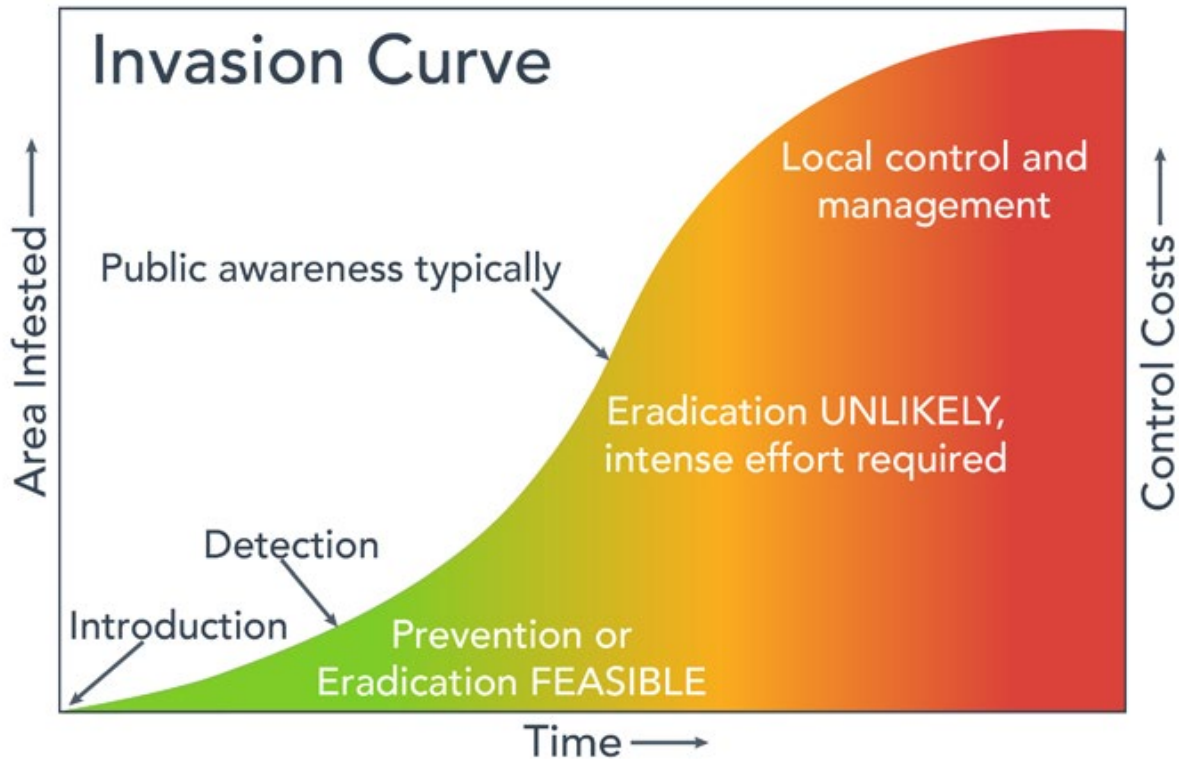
Invasion Curve

Area Infested

Control Costs

Local control and management

Public awareness typically

Eradication UNLIKELY, intense effort required

Detection

Introduction

Prevention or Eradication FEASIBLE

Time